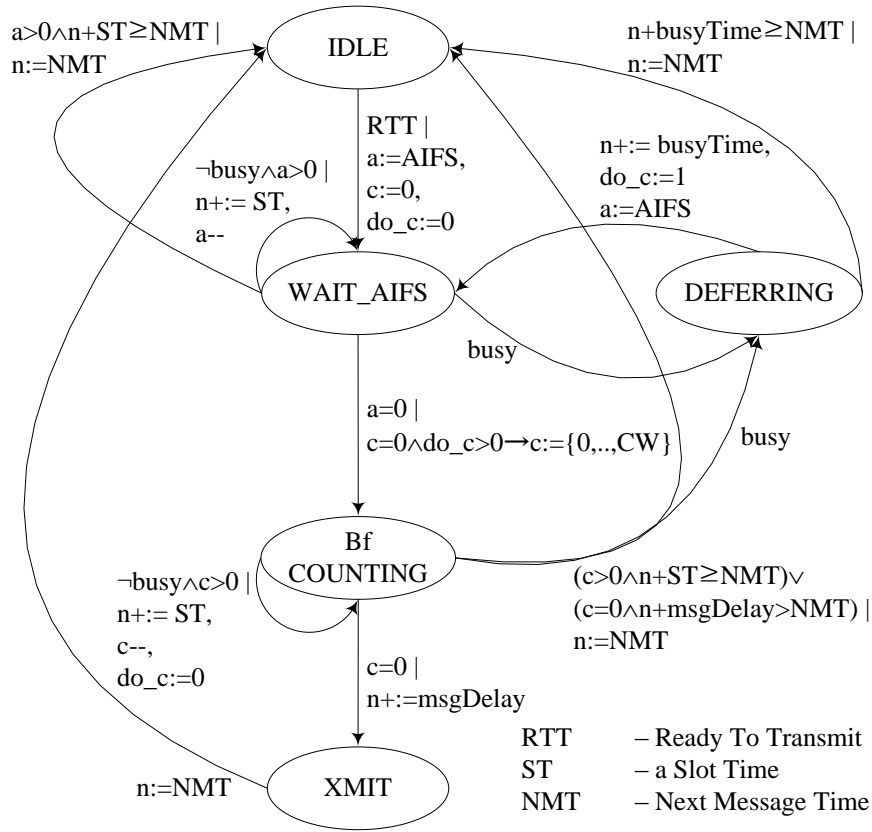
IDLE

a>0∧n+ST≥NMT |
n:=NMT

n+busyTime≥NMT |
n:=NMT

RTT |
a:=AIFS,
c:=0,
do_c:=0

¬busy∧a>0 |
n+:= ST,
a--

n+:= busyTime,
do_c:=1
a:=AIFS

WAIT_AIFS

DEFERRING

busy

a=0 |
c=0∧do_c>0→c:={0,..,CW}

busy

Bf
COUNTING

¬busy∧c>0 |
n+:= ST,
c--,
do_c:=0

(c>0∧n+ST≥NMT)∨
(c=0∧n+msgDelay>NMT) |
n:=NMT

c=0 |
n+:=msgDelay

n:=NMT

XMIT

RTT – Ready To Transmit
ST – a Slot Time
NMT – Next Message Time